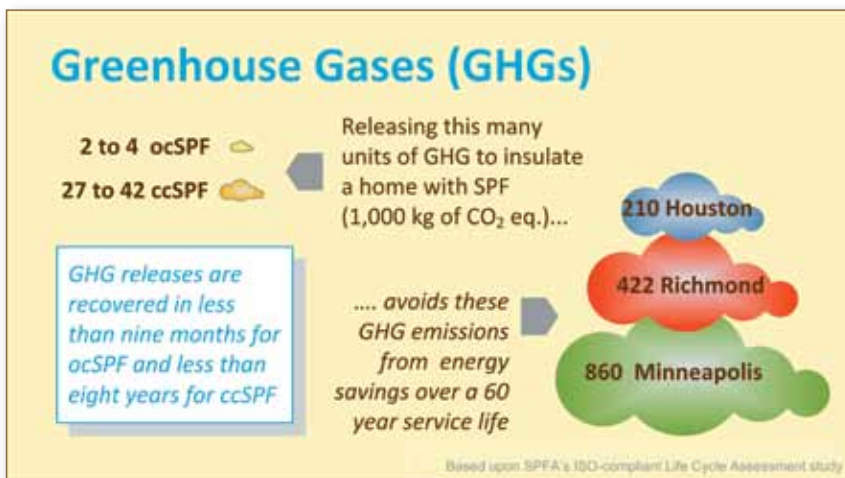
Greenhouse Gases (GHGs)

2 to 4 ocSPF

27 to 42 ccSPF

Releasing this many units of GHG to insulate a home with SPF (1,000 kg of $CO_2$ eq.)...

GHG releases are recovered in less than nine months for ocSPF and less than eight years for ccSPF

.... avoids these GHG emissions from energy savings over a 60 year service life

210 Houston

422 Richmond

860 Minneapolis

Based upon SPFA's ISO-compliant Life Cycle Assessment study